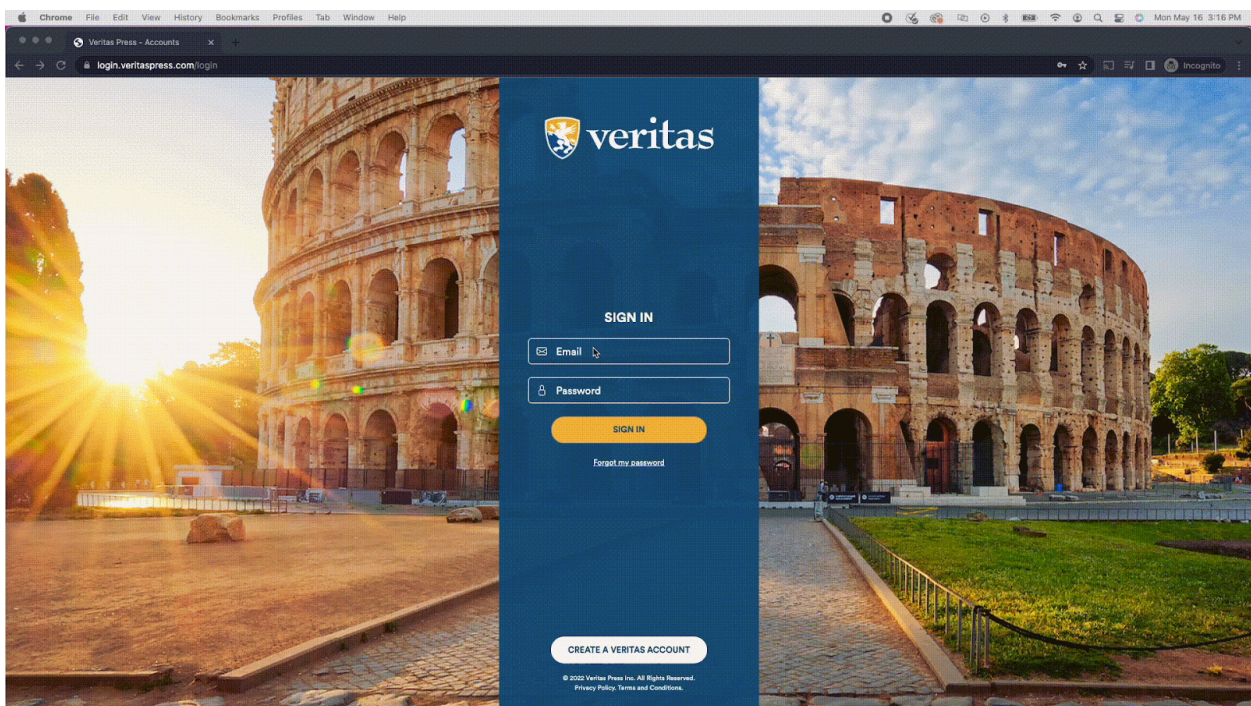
Chrome File Edit View History Bookmarks Profiles Tab Window Help

Mon May 16 3:16 PM

Veritas Press - Accounts

login.veritaspress.com/login

Incognito

veritas

SIGN IN

Email

Password

SIGN IN

Forgot my password

CREATE A VERITAS ACCOUNT

© 2022 Veritas Press Inc. All Rights Reserved.
Privacy Policy. Terms and Conditions.